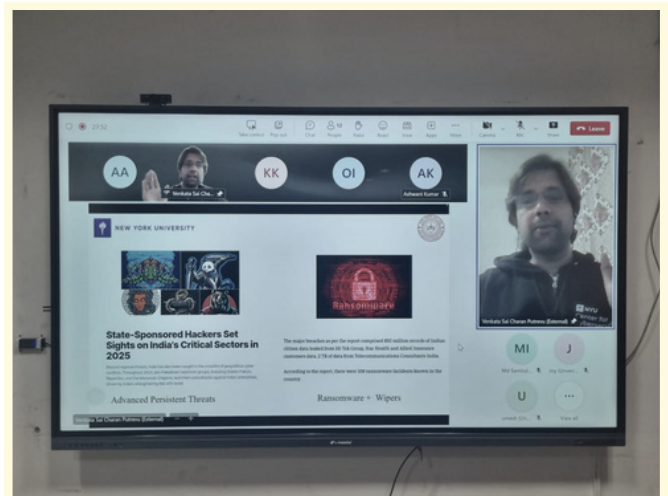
27:52

Take control Pop out Chat People Raise React View Apps More Camera Mic Share Leave

AA Venkata Sai Cha... KK OI AK Ashwani Kumar

NEW YORK UNIVERSITY

Ransomware

State-Sponsored Hackers Set Sights on India's Critical Sectors in 2025

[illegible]

The major breaches as per the report comprised 800 million records of Indian citizen data leaked from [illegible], Star Health and Allied Insurance customers data, 2 TB of data from Telecommunications Consultants India.

According to the report, there were 108 ransomware incidents known in the country.

Advanced Persistent Threats

Ransomware + Wipers

Venkata Sai Charan Putrevu (External)

Venkata Sai Charan Putrevu (External)

NYU

MI Md Samiul... J Jay Kumar... U umesh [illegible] View all